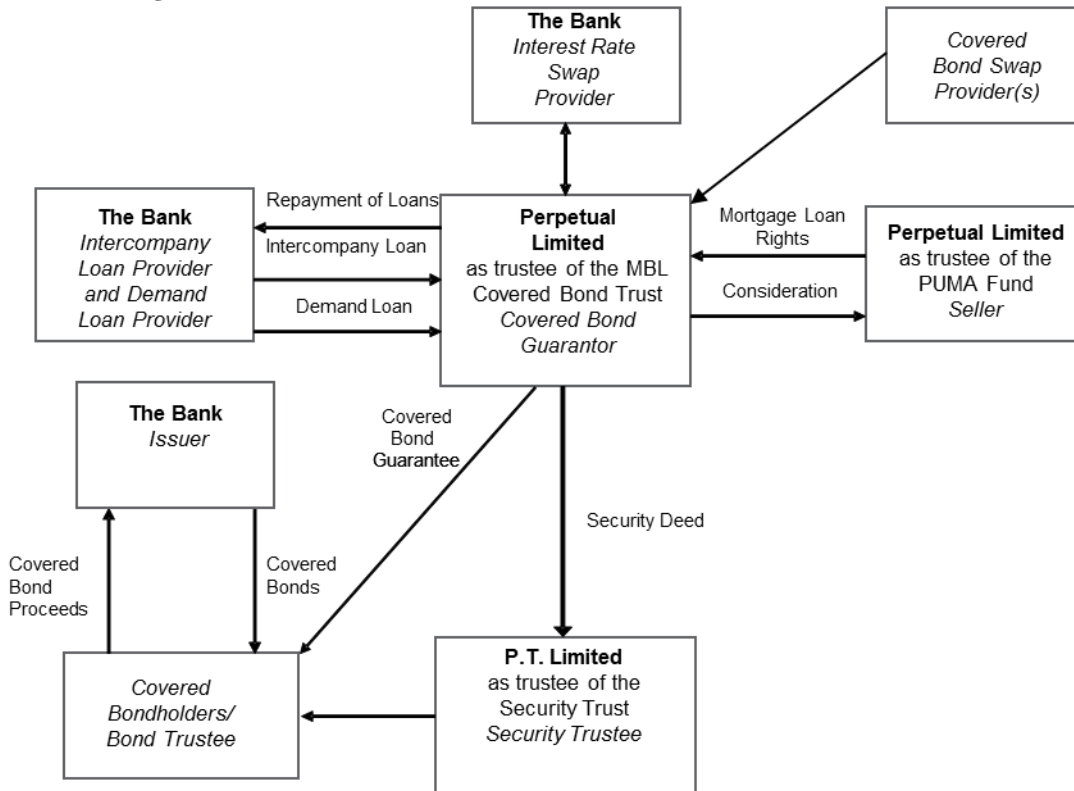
**The Bank**
*Interest Rate Swap Provider*

*Covered Bond Swap Provider(s)*

**The Bank**
*Intercompany Loan Provider and Demand Loan Provider*

Repayment of Loans

Intercompany Loan

Demand Loan

**Perpetual Limited**
as trustee of the MBL Covered Bond Trust
*Covered Bond Guarantor*

Mortgage Loan Rights

Consideration

**Perpetual Limited**
as trustee of the PUMA Fund
*Seller*

**The Bank**
*Issuer*

Covered Bond Guarantee

Security Deed

Covered Bond Proceeds

Covered Bonds

*Covered Bondholders/ Bond Trustee*

**P.T. Limited**
as trustee of the Security Trust
*Security Trustee*